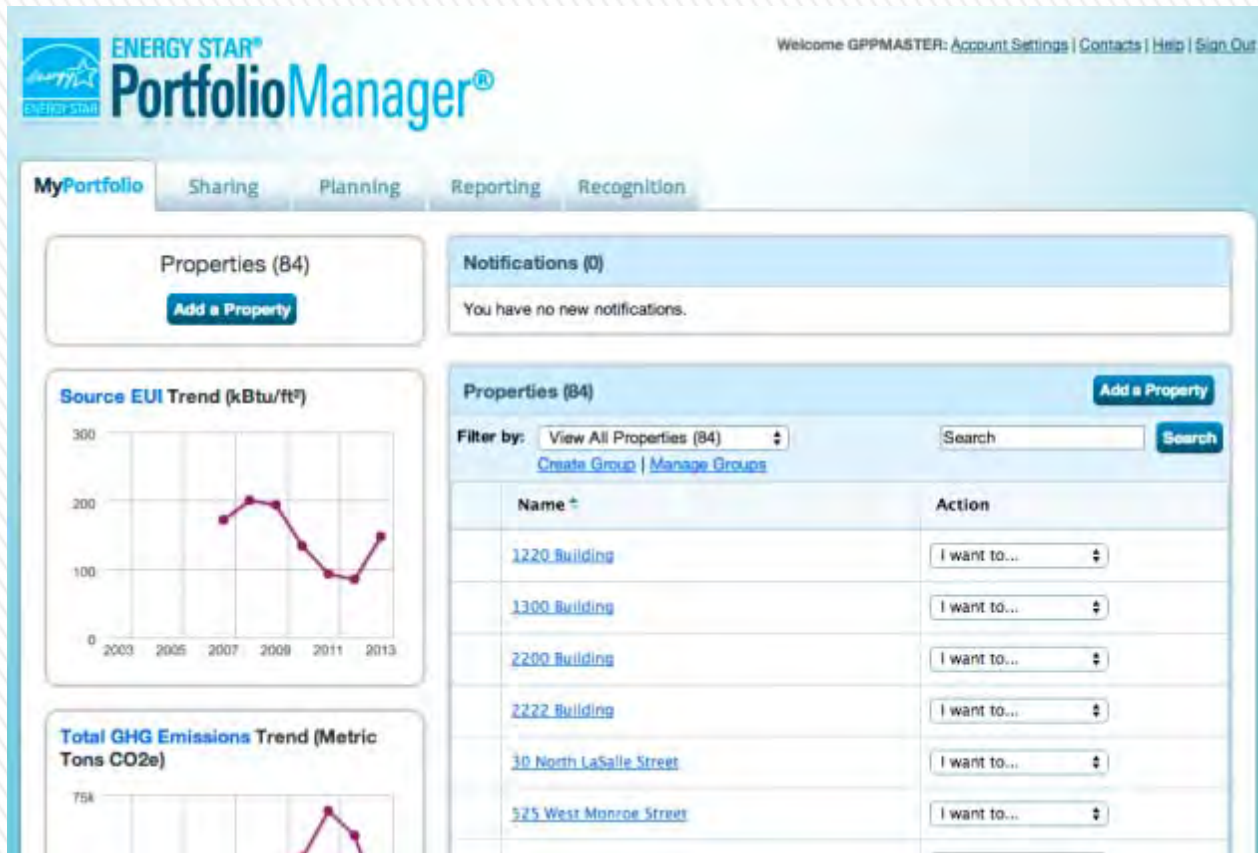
energy ENERGY STAR

ENERGY STAR® PortfolioManager®

Welcome GPPMASTER: Account Settings | Contacts | Help | Sign Out

MyPortfolio Sharing Planning Reporting Recognition

Properties (84)

Add a Property

Source EUI Trend (kBtu/ft²)

300
200
100
0
2003 2005 2007 2009 2011 2013

Total GHG Emissions Trend (Metric Tons CO2e)

75k

Notifications (0)

You have no new notifications.

Properties (84)

Add a Property

Filter by: View All Properties (84)

Search

Search

Create Group | Manage Groups

| Name | Action |
|---|---|
| 1220 Building | I want to... |
| 1300 Building | I want to... |
| 2200 Building | I want to... |
| 2222 Building | I want to... |
| 30 North LaSalle Street | I want to... |
| 525 West Monroe Street | I want to... |